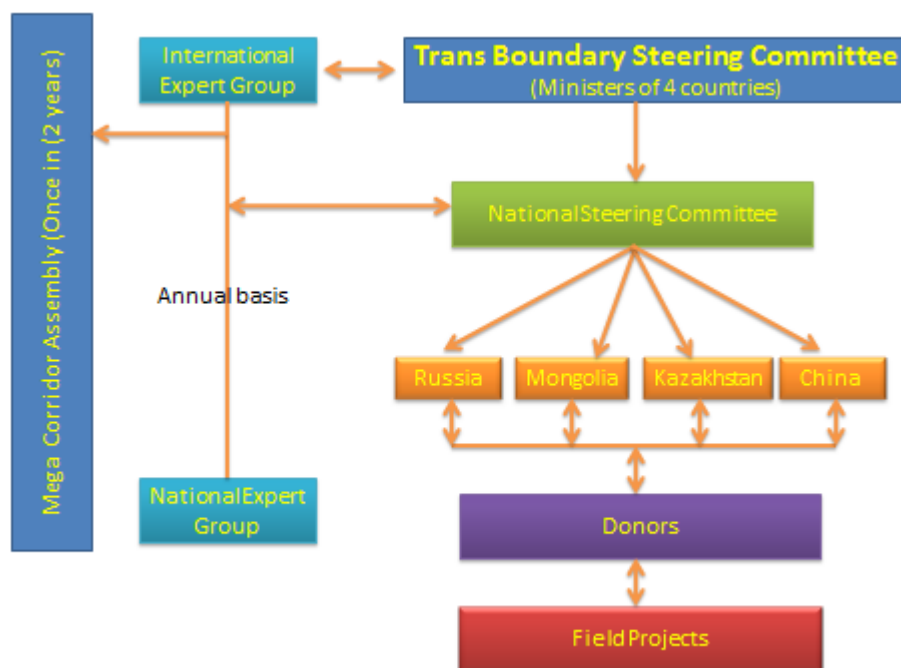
Mega Corridor Assembly (Once in (2 years)

International Expert Group

Trans Boundary Steering Committee
(Ministers of 4 countries)

NationalSteering Committee

Annual basis

Russia

Mongolia

Kazakhstan

China

NationalExpert Group

Donors

FieldProjects